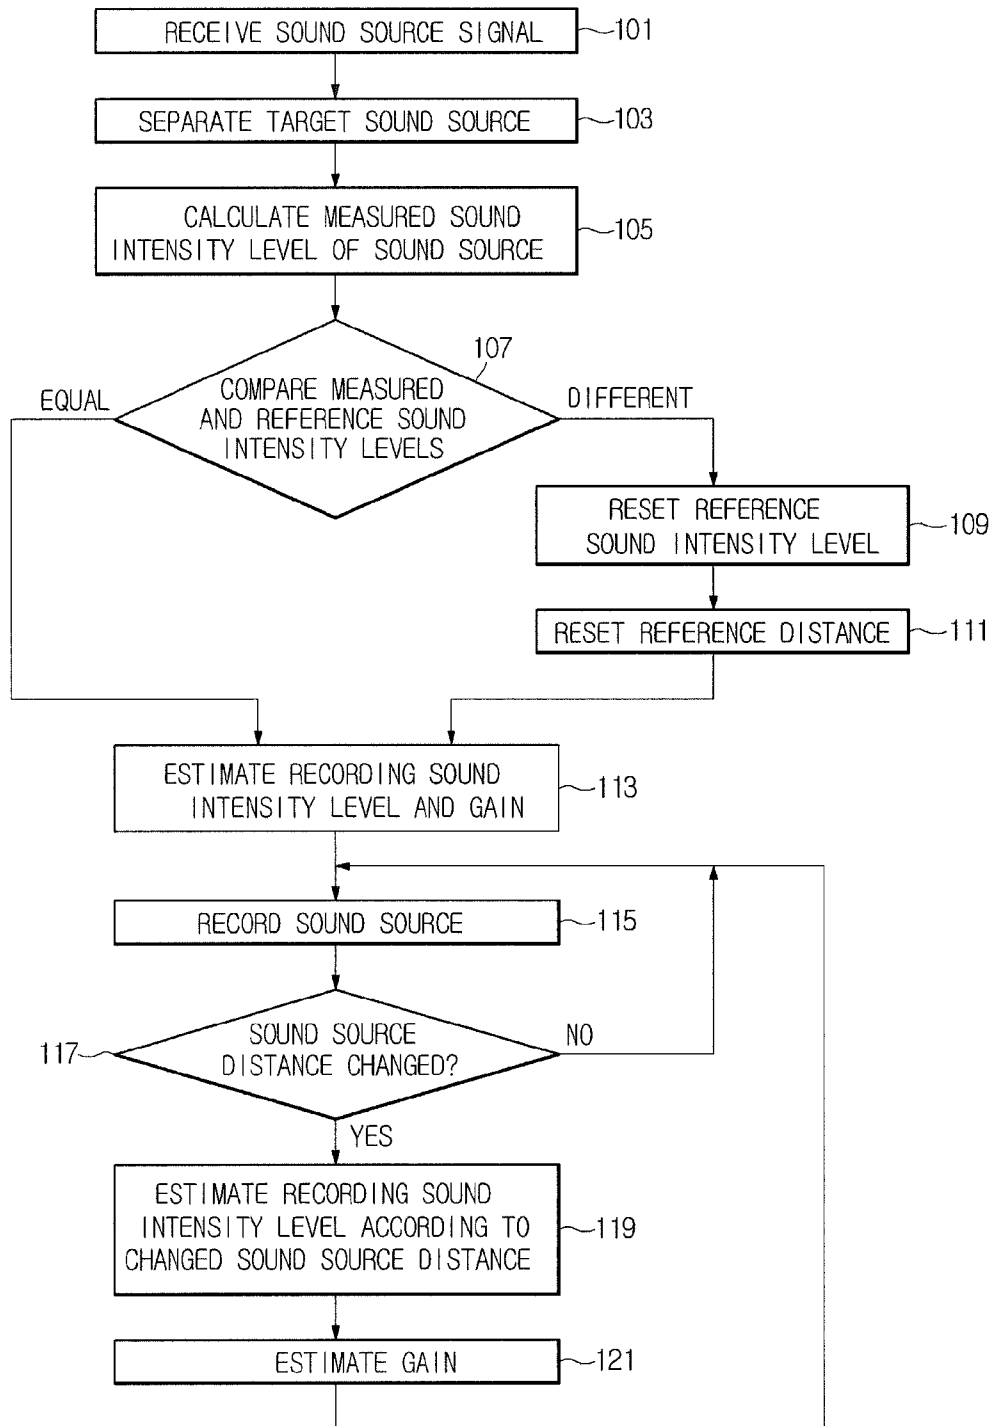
RECEIVE SOUND SOURCE SIGNAL
101

SEPARATE TARGET SOUND SOURCE
103

CALCULATE MEASURED SOUND INTENSITY LEVEL OF SOUND SOURCE
105

107
COMPARE MEASURED AND REFERENCE SOUND INTENSITY LEVELS

EQUAL

DIFFERENT

RESET REFERENCE SOUND INTENSITY LEVEL
109

RESET REFERENCE DISTANCE
111

ESTIMATE RECORDING SOUND INTENSITY LEVEL AND GAIN
113

RECORD SOUND SOURCE
115

117
SOUND SOURCE DISTANCE CHANGED?

NO

YES

ESTIMATE RECORDING SOUND INTENSITY LEVEL ACCORDING TO CHANGED SOUND SOURCE DISTANCE
119

ESTIMATE GAIN
121